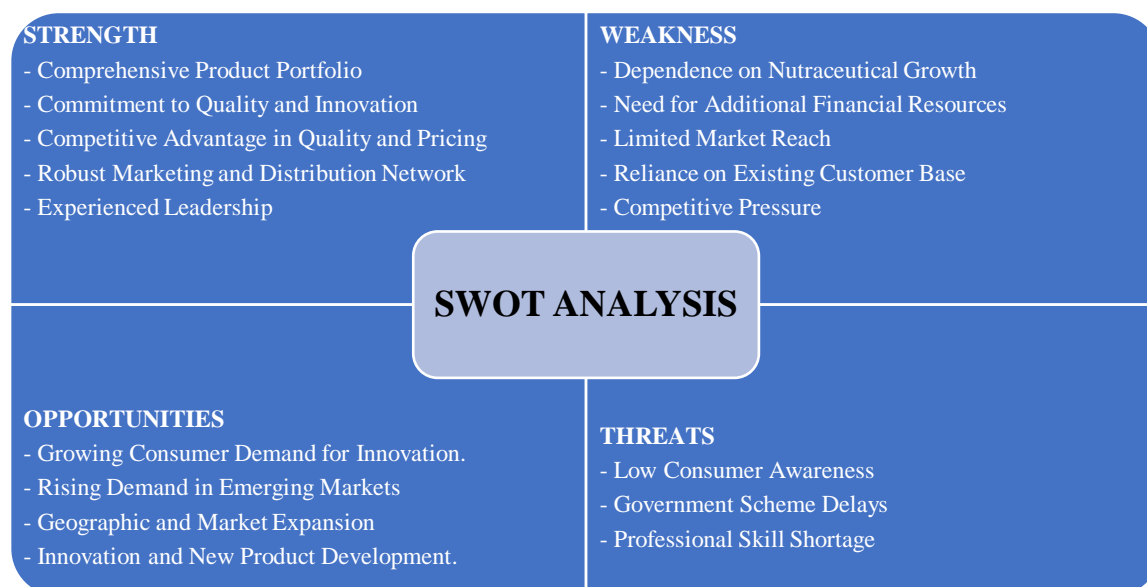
STRENGTH
- Comprehensive Product Portfolio
- Commitment to Quality and Innovation
- Competitive Advantage in Quality and Pricing
- Robust Marketing and Distribution Network
- Experienced Leadership

WEAKNESS
- Dependence on Nutraceutical Growth
- Need for Additional Financial Resources
- Limited Market Reach
- Reliance on Existing Customer Base
- Competitive Pressure

SWOT ANALYSIS

OPPORTUNITIES
- Growing Consumer Demand for Innovation.
- Rising Demand in Emerging Markets
- Geographic and Market Expansion
- Innovation and New Product Development.

THREATS
- Low Consumer Awareness
- Government Scheme Delays
- Professional Skill Shortage